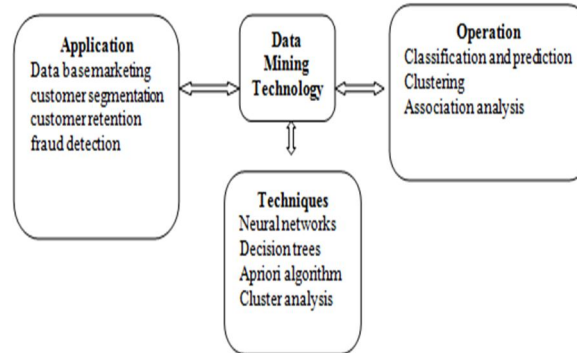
Application
Data basemarketing
customer segmentation
customer retention
fraud detection

Data Mining Technology

Operation
Classification and prediction
Clustering
Association analysis

Techniques
Neural networks
Decision trees
Apriori algorithm
Cluster analysis